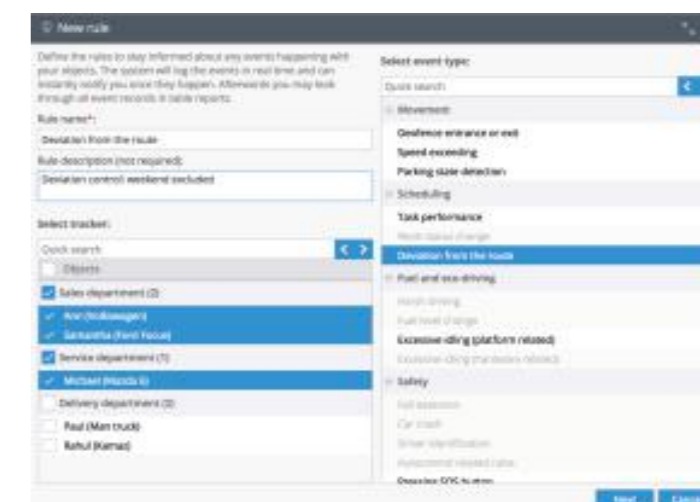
New rule

Define the rules to stay informed about any events happening with your objects. The system will log the events in real time and can instantly notify you once they happen. Afterwards you may look through all event records in table reports.

Rule name*:

Deviation from the route

Rule description (not required):

Deviation control weekend excluded

Select tracker:

Quick search

Objects

Sales department (2)

Ann (Volkswagen)

Samantha (Ford Focus)

Service department (1)

Michael (Honda 6)

Delivery department (2)

Paul (Man truck)

Rahul (Kamaz)

Select event type:

Quick search

Movement

Geofence entrance or exit

Speed exceeding

Parking state detection

Scheduling

Task performance

Work status change

Deviation from the route

Fuel and eco driving

Harsh driving

Fuel level change

Excessive idling (platform related)

Excessive idling (hardware related)

Safety

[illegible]

Car crash

Driver identification

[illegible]

Pressing SOS button

Next

Cancel